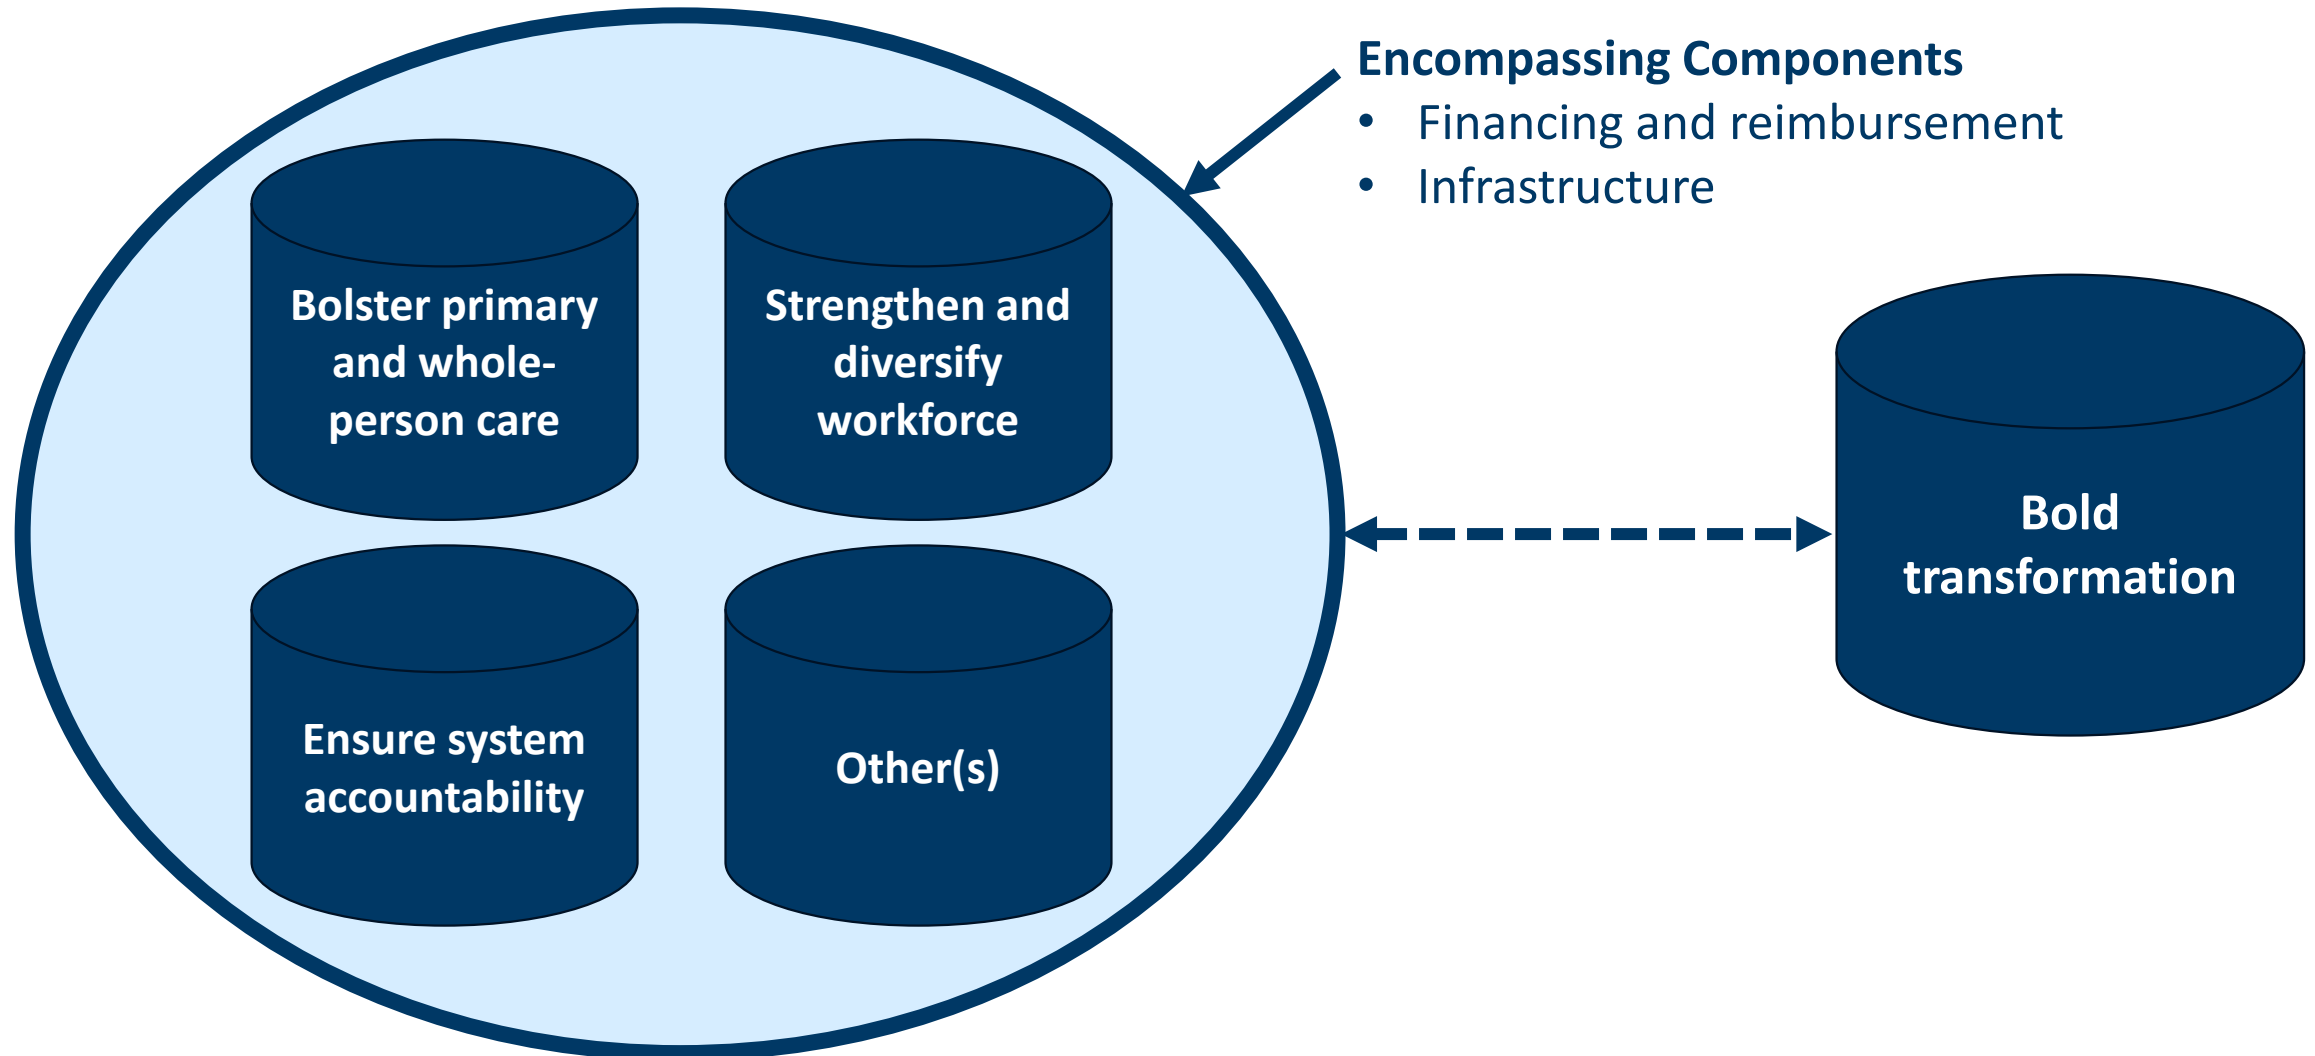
Bolster primary and whole-person care

Strengthen and diversify workforce

Ensure system accountability

Other(s)

Encompassing Components
• Financing and reimbursement
• Infrastructure

Bold transformation